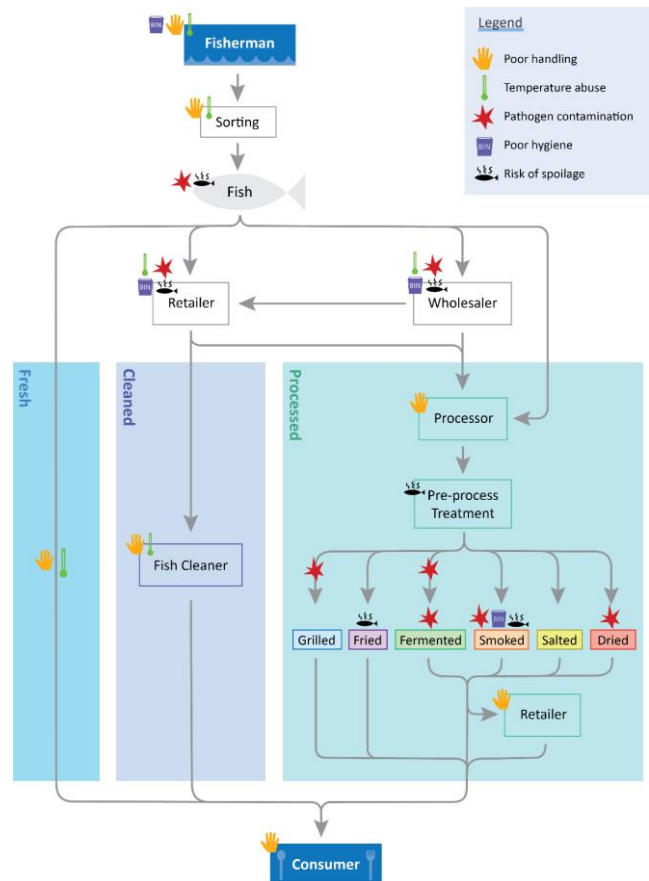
Legend

Poor handling

Temperature abuse

Pathogen contamination

BIN Poor hygiene

Risk of spoilage

BIN

Fisherman

Sorting

Fish

BIN

Retailer

BIN

Wholesaler

Fresh

Cleaned

Processed

Processor

Pre-process Treatment

Fish Cleaner

Grilled

Fried

Fermented

BIN

Smoked

Salted

Dried

Retailer

Consumer